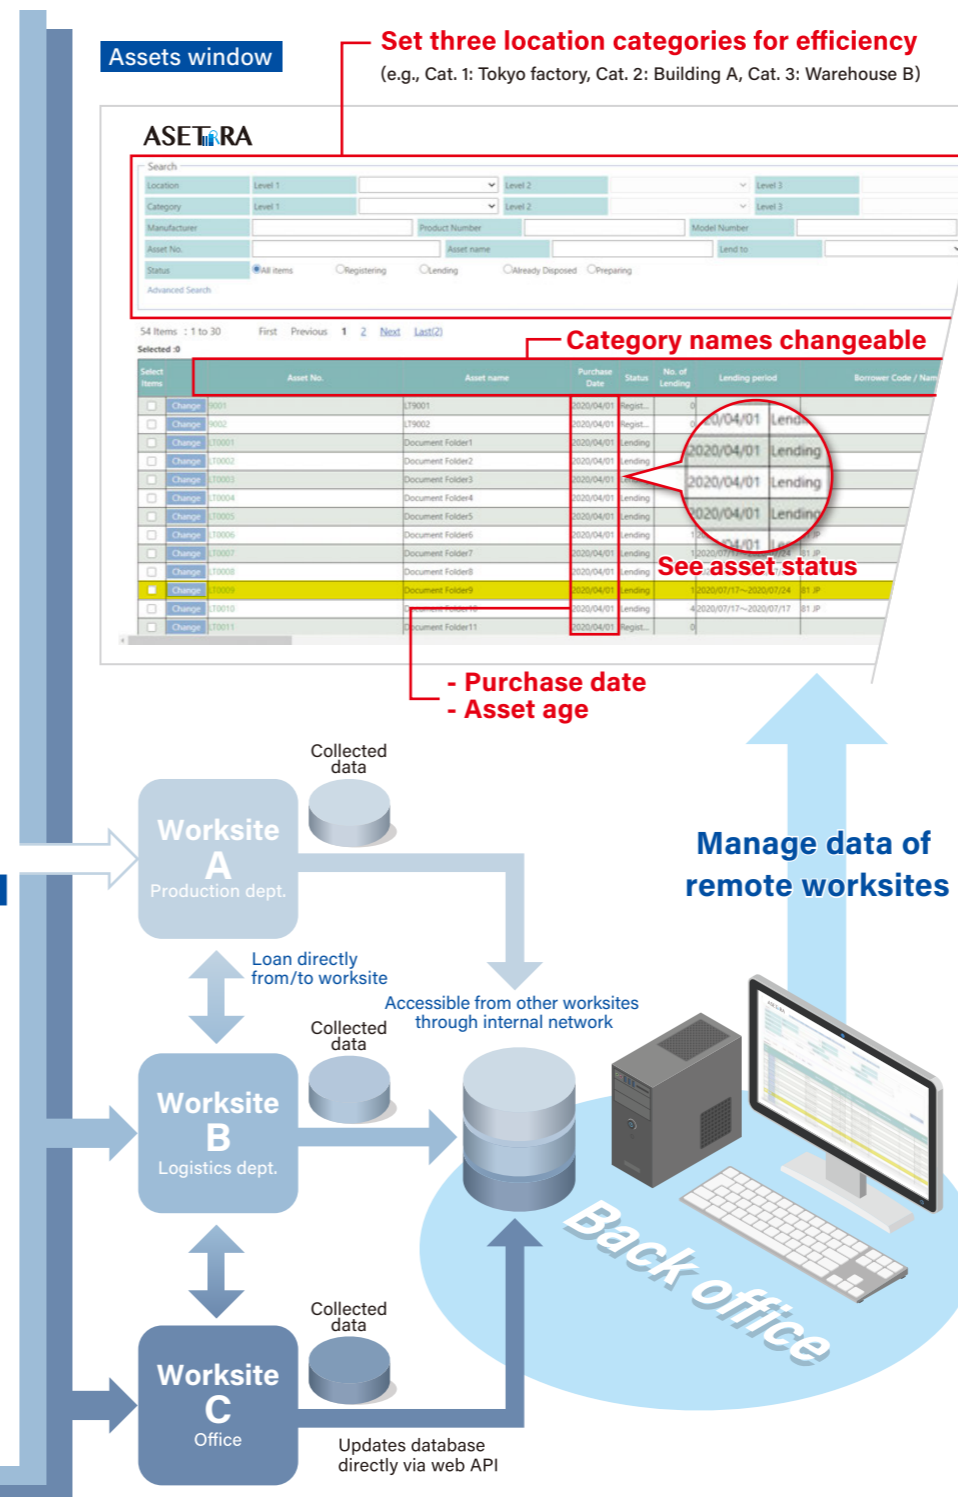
Assets window

Set three location categories for efficiency
(e.g., Cat. 1: Tokyo factory, Cat. 2: Building A, Cat. 3: Warehouse B)

ASETRA

Search

| Location | Level 1 | | Level 2 | | Level 3 |
|---|---|---|---|---|---|
| Category | Level 1 | | Level 2 | | Level 3 |
| Manufacturer | | Product Number | | Model Number | |
| Asset No. | | Asset name | | Lend to | |
| Status | All items | Registering | Lending | Already Disposed | Preparing |

Advanced Search

54 Items : 1 to 30 First Previous 1 2 Next Last(2)
Selected :0

Category names changeable

| Select Items | | Asset No. | Asset name | Purchase Date | Status | No. of Lending | Lending period | Borrower Code / Nam |
|---|---|---|---|---|---|---|---|---|
| | Change | 9001 | LT9001 | 2020/04/01 | Regist... | 0 | | |
| | Change | 9002 | LT9002 | 2020/04/01 | Regist... | 0 | | |
| | Change | LT0001 | Document Folder1 | 2020/04/01 | Lending | | | |
| | Change | LT0002 | Document Folder2 | 2020/04/01 | Lending | | | |
| | Change | LT0003 | Document Folder3 | 2020/04/01 | Lending | | | |
| | Change | LT0004 | Document Folder4 | 2020/04/01 | Lending | | | |
| | Change | LT0005 | Document Folder5 | 2020/04/01 | Lending | | | |
| | Change | LT0006 | Document Folder6 | 2020/04/01 | Lending | 1 | | JP |
| | Change | LT0007 | Document Folder7 | 2020/04/01 | Lending | 1 | 2020/07/17~2020/07/24 | 81 JP |
| | Change | LT0008 | Document Folder8 | 2020/04/01 | Lending | | | |
| | Change | LT0009 | Document Folder9 | 2020/04/01 | Lending | 1 | 2020/07/17~2020/07/24 | 81 JP |
| | Change | LT0010 | Document Folder10 | 2020/04/01 | Lending | 4 | 2020/07/17~2020/07/17 | 81 JP |
| | Change | LT0011 | Document Folder11 | 2020/04/01 | Regist... | 0 | | |

2020/04/01 Lending
2020/04/01 Lending
2020/04/01 Lending
2020/04/01 Lending

See asset status

- Purchase date
- Asset age

Collected data

Worksite A Production dept.

Manage data of remote worksites

Loan directly from/to worksite

Accessible from other worksites through internal network

Collected data

Worksite B Logistics dept.

Back office

Collected data

Worksite C Office

Updates database directly via web API